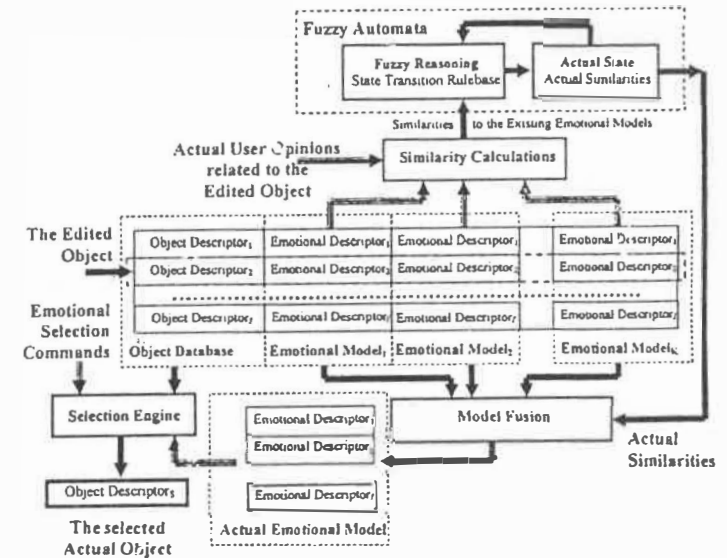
Fuzzy Automata

Fuzzy Reasoning State Transition Rulebase

Actual State Actual Similarities

Similarities to the Existing Emotional Models

Actual User Opinions related to the Edited Object

Similarity Calculations

The Edited Object

| Object Descriptor$_1$ | Emotional Descriptor$_1$ | Emotional Descriptor$_1$ | Emotional Descriptor$_1$ |
|---|---|---|---|
| Object Descriptor$_2$ | Emotional Descriptor$_2$ | Emotional Descriptor$_2$ | Emotional Descriptor$_2$ |
| Object Descriptor$_f$ | Emotional Descriptor$_f$ | Emotional Descriptor$_f$ | Emotional Descriptor$_f$ |

Emotional Selection Commands

Object Database

Emotional Model$_1$

Emotional Model$_2$

Emotional Model$_K$

Selection Engine

Model Fusion

Emotional Descriptor$_1$

Emotional Descriptor

Emotional Descriptor$_f$

Actual Similarities

Object Descriptor$_S$

The selected Actual Object

Actual Emotional Model